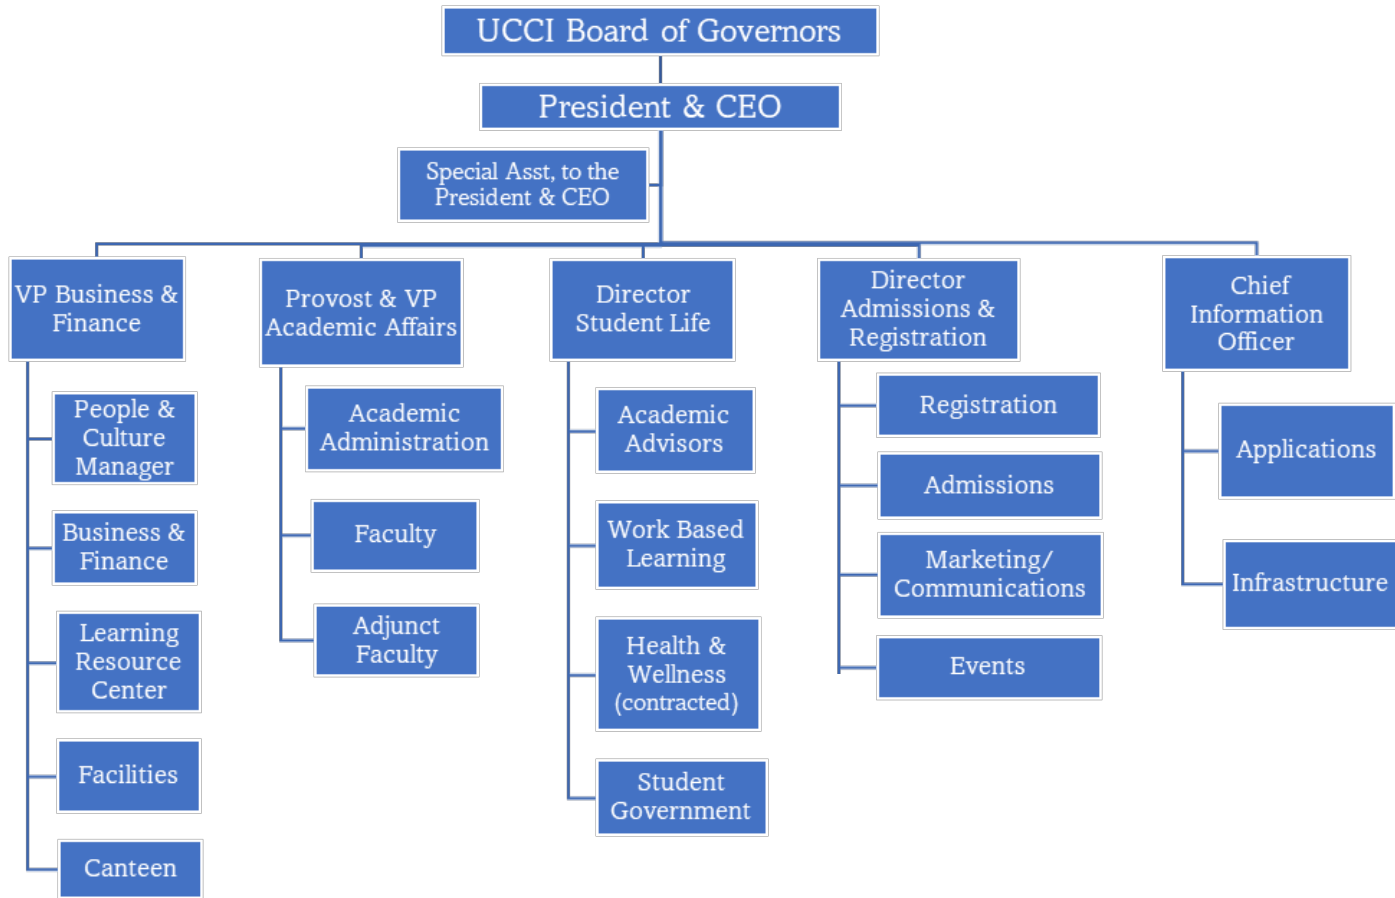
UCCI Board of Governors

President & CEO

Special Asst, to the President & CEO

VP Business & Finance

People & Culture Manager

Business & Finance

Learning Resource Center

Facilities

Canteen

Provost & VP Academic Affairs

Academic Administration

Faculty

Adjunct Faculty

Director Student Life

Academic Advisors

Work Based Learning

Health & Wellness (contracted)

Student Government

Director Admissions & Registration

Registration

Admissions

Marketing/ Communications

Events

Chief Information Officer

Applications

Infrastructure